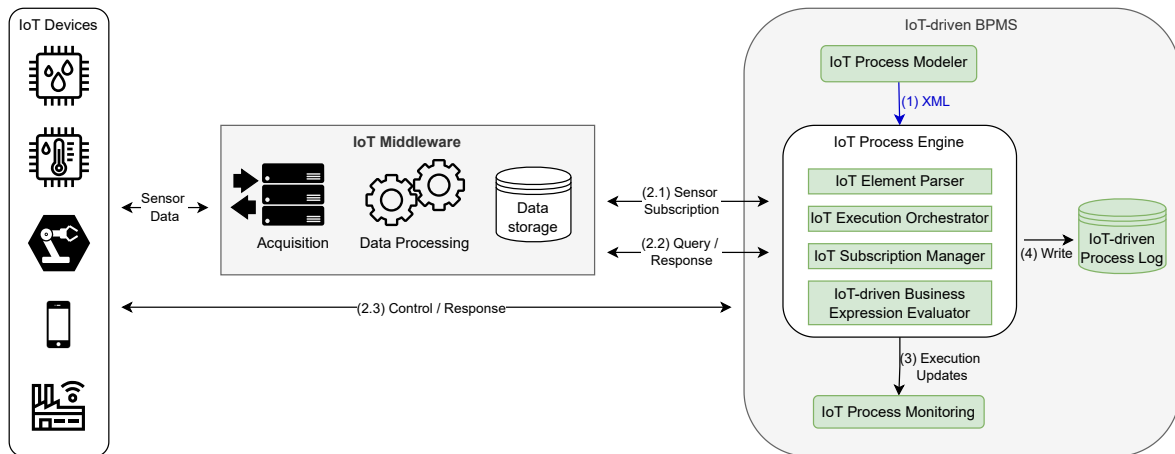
IoT Devices

Sensor Data

IoT Middleware

Acquisition

Data Processing

Data storage

(2.1) Sensor Subscription

(2.2) Query / Response

(2.3) Control / Response

IoT-driven BPMS

IoT Process Modeler

(1) XML

IoT Process Engine

IoT Element Parser

IoT Execution Orchestrator

IoT Subscription Manager

IoT-driven Business Expression Evaluator

(4) Write

IoT-driven Process Log

(3) Execution Updates

IoT Process Monitoring